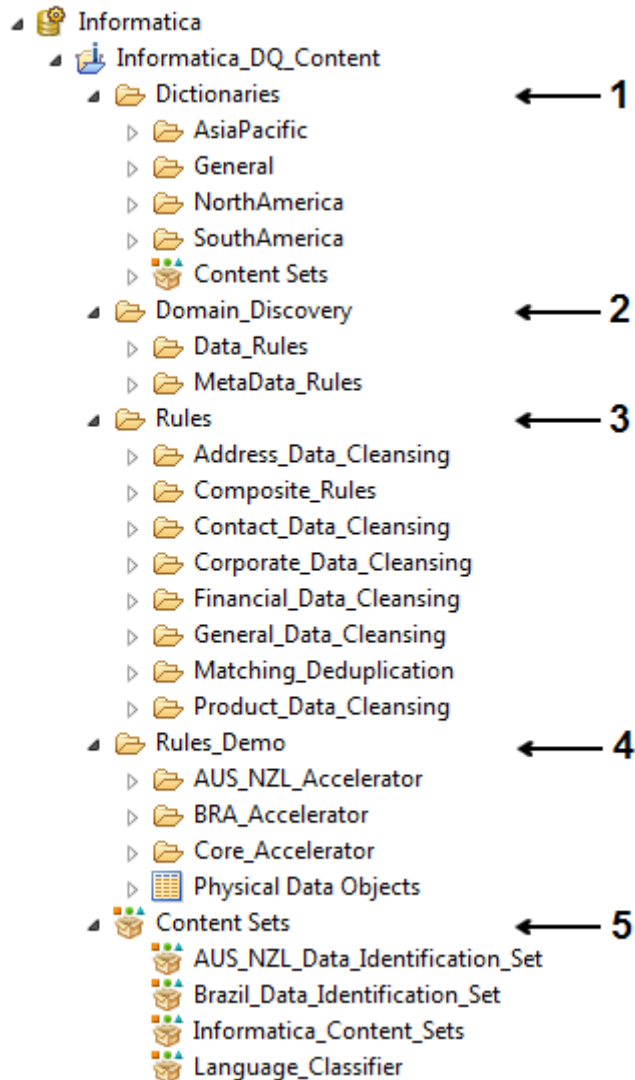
Informatica
Informatica_DQ_Content
Dictionaries 1
AsiaPacific
General
NorthAmerica
SouthAmerica
Content Sets
Domain_Discovery 2
Data_Rules
MetaData_Rules
Rules 3
Address_Data_Cleansing
Composite_Rules
Contact_Data_Cleansing
Corporate_Data_Cleansing
Financial_Data_Cleansing
General_Data_Cleansing
Matching_Deduplication
Product_Data_Cleansing
Rules_Demo 4
AUS_NZL_Accelerator
BRA_Accelerator
Core_Accelerator
Physical Data Objects
Content Sets 5
AUS_NZL_Data_Identification_Set
Brazil_Data_Identification_Set
Informatica_Content_Sets
Language_Classifier